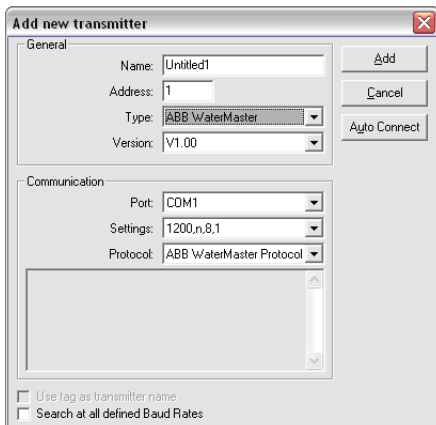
Add new transmitter

General

Name: Untitled1

Address: 1

Type: ABB WaterMaster

Version: V1.00

Add

Cancel

Auto Connect

Communication

Port: COM1

Settings: 1200,n,8,1

Protocol: ABB WaterMaster Protocol

Use tag as transmitter name

Search at all defined Baud Rates